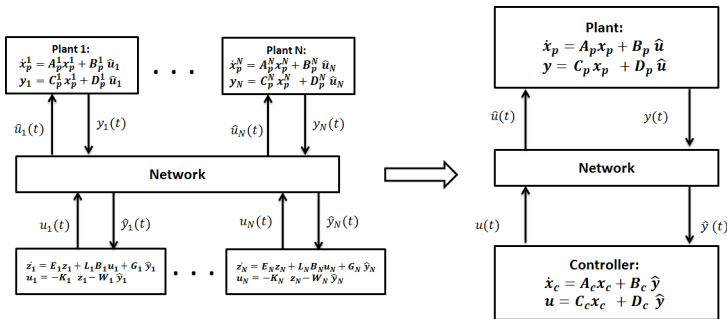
Plant 1:
$\dot{x}_p^1 = A_p^1 x_p^1 + B_p^1 \hat{u}_1$
$y_1 = C_p^1 x_p^1 + D_p^1 \hat{u}_1$

. . .

Plant N:
$\dot{x}_p^N = A_p^N x_p^N + B_p^N \hat{u}_N$
$y_N = C_p^N x_p^N + D_p^N \hat{u}_N$

$\hat{u}_1(t)$

$y_1(t)$

$\hat{u}_N(t)$

$y_N(t)$

Network

$u_1(t)$

$\hat{y}_1(t)$

$u_N(t)$

$\hat{y}_N(t)$

$\dot{z}_1 = E_1 z_1 + L_1 B_1 u_1 + G_1 \hat{y}_1$
$u_1 = -K_1 \; z_1 - W_1 \hat{y}_1$

. . .

$\dot{z}_N = E_N z_N + L_N B_N u_N + G_N \hat{y}_N$
$u_N = -K_N \; z_N - W_N \hat{y}_N$

Plant:
$\dot{x}_p = A_p x_p + B_p \hat{u}$
$y = C_p x_p + D_p \hat{u}$

$\hat{u}(t)$

$y(t)$

Network

$u(t)$

$\hat{y}(t)$

Controller:
$\dot{x}_c = A_c x_c + B_c \hat{y}$
$u = C_c x_c + D_c \hat{y}$